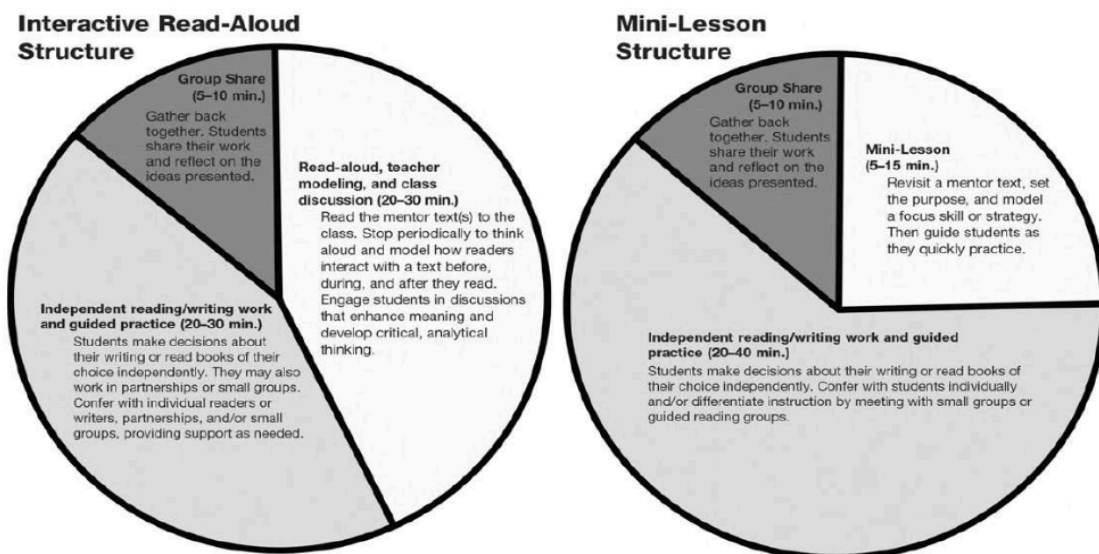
Interactive Read-Aloud Structure

Group Share (5–10 min.)
Gather back together. Students share their work and reflect on the ideas presented.

Read-aloud, teacher modeling, and class discussion (20–30 min.)
Read the mentor text(s) to the class. Stop periodically to think aloud and model how readers interact with a text before, during, and after they read. Engage students in discussions that enhance meaning and develop critical, analytical thinking.

Independent reading/writing work and guided practice (20–30 min.)
Students make decisions about their writing or read books of their choice independently. They may also work in partnerships or small groups. Confer with individual readers or writers, partnerships, and/or small groups, providing support as needed.

Mini-Lesson Structure

Group Share (5–10 min.)
Gather back together. Students share their work and reflect on the ideas presented.

Mini-Lesson (5–15 min.)
Revisit a mentor text, set the purpose, and model a focus skill or strategy. Then guide students as they quickly practice.

Independent reading/writing work and guided practice (20–40 min.)
Students make decisions about their writing or read books of their choice independently. Confer with students individually and/or differentiate instruction by meeting with small groups or guided reading groups.